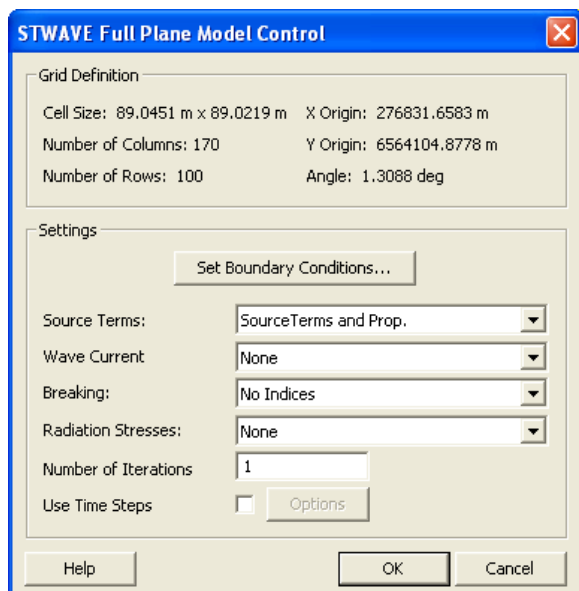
STWAVE Full Plane Model Control

Grid Definition

Cell Size: 89.0451 m x 89.0219 m
X Origin: 276831.6583 m

Number of Columns: 170
Y Origin: 6564104.8778 m

Number of Rows: 100
Angle: 1.3088 deg

Settings

Set Boundary Conditions...

Source Terms: SourceTerms and Prop.

Wave Current None

Breaking: No Indices

Radiation Stresses: None

Number of Iterations 1

Use Time Steps Options

Help OK Cancel